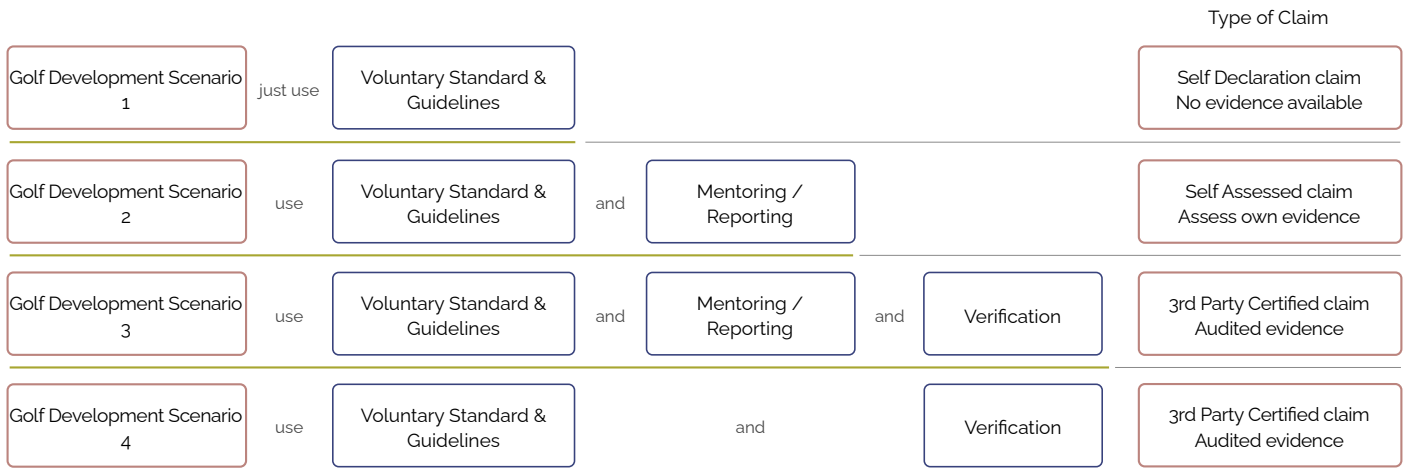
Type of Claim

Golf Development Scenario 1 just use Voluntary Standard & Guidelines Self Declaration claim No evidence available

Golf Development Scenario 2 use Voluntary Standard & Guidelines and Mentoring / Reporting Self Assessed claim Assess own evidence

Golf Development Scenario 3 use Voluntary Standard & Guidelines and Mentoring / Reporting and Verification 3rd Party Certified claim Audited evidence

Golf Development Scenario 4 use Voluntary Standard & Guidelines and Verification 3rd Party Certified claim Audited evidence